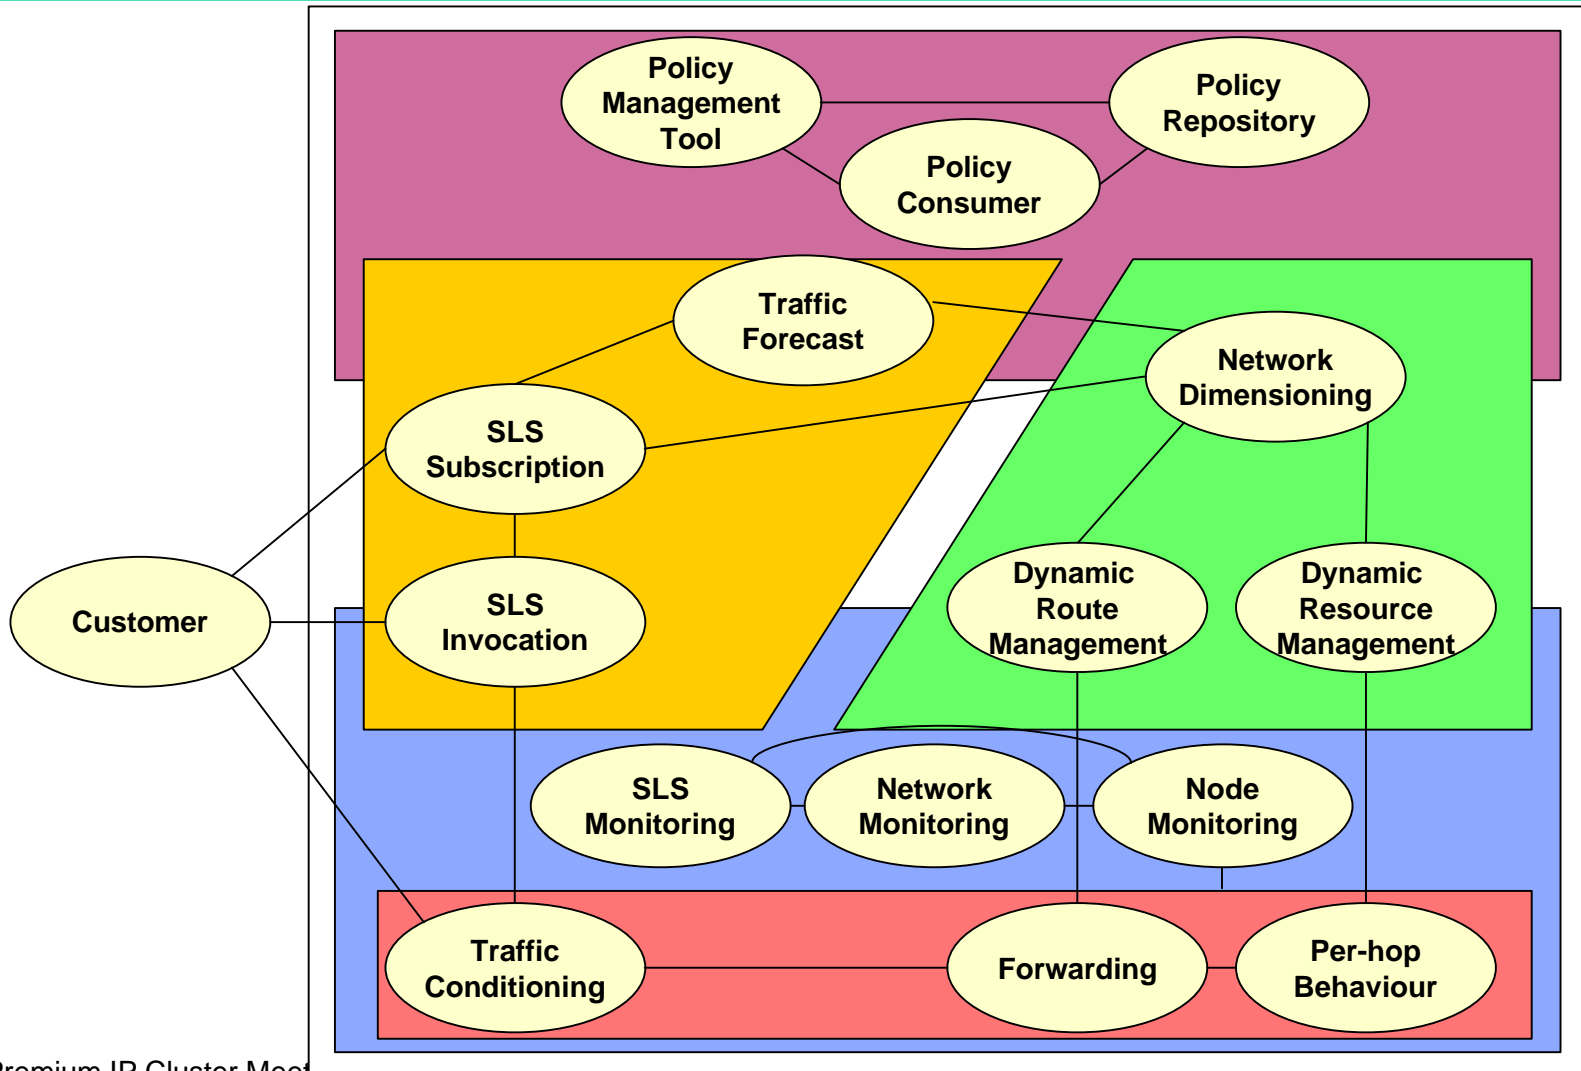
Policy Management Tool

Policy Repository

Policy Consumer

Traffic Forecast

Network Dimensioning

SLS Subscription

Customer

SLS Invocation

Dynamic Route Management

Dynamic Resource Management

SLS Monitoring

Network Monitoring

Node Monitoring

Traffic Conditioning

Forwarding

Per-hop Behaviour

Premium IP Cluster Meet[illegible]